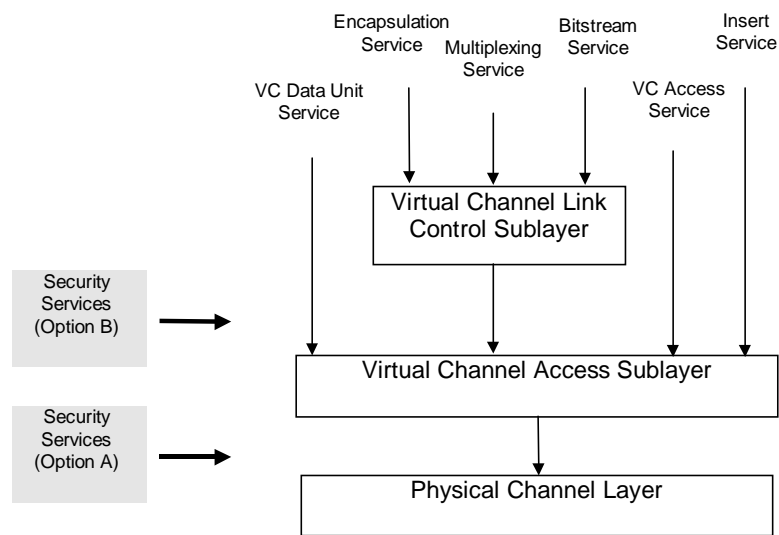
Encapsulation Service

Multiplexing Service

Bitstream Service

Insert Service

VC Data Unit Service

VC Access Service

Virtual Channel Link Control Sublayer

Security Services (Option B)

Virtual Channel Access Sublayer

Security Services (Option A)

Physical Channel Layer